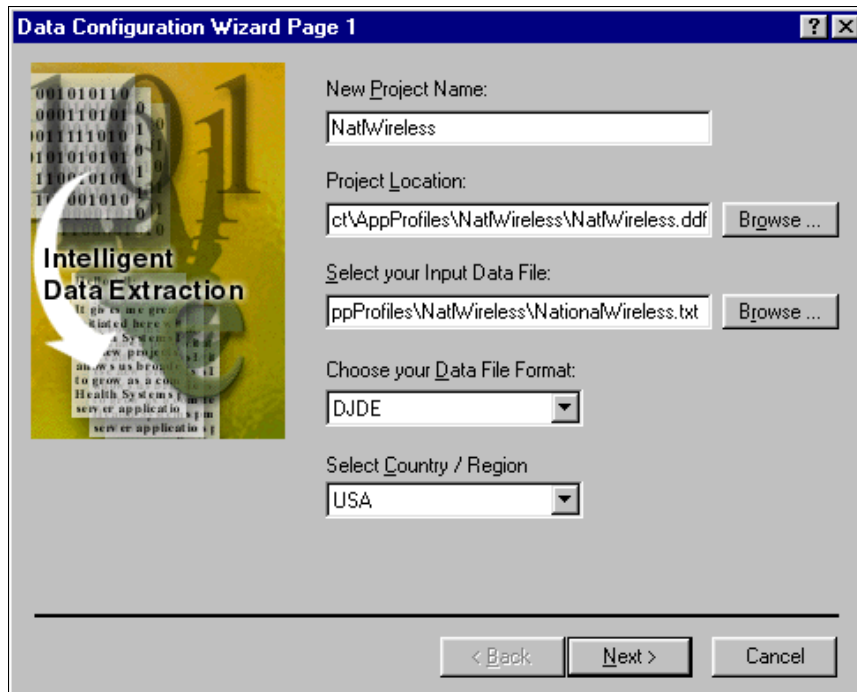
Data Configuration Wizard Page 1

?
X

Intelligent Data Extraction

New Project Name:

NatfWireless

Project Location:

ct\AppProfiles\NatfWireless\NatfWireless.ddf

Browse ...

Select your Input Data File:

ppProfiles\NatfWireless\NationalWireless.txt

Browse ...

Choose your Data File Format:

DJDE

Select Country / Region

USA

< Back

Next >

Cancel